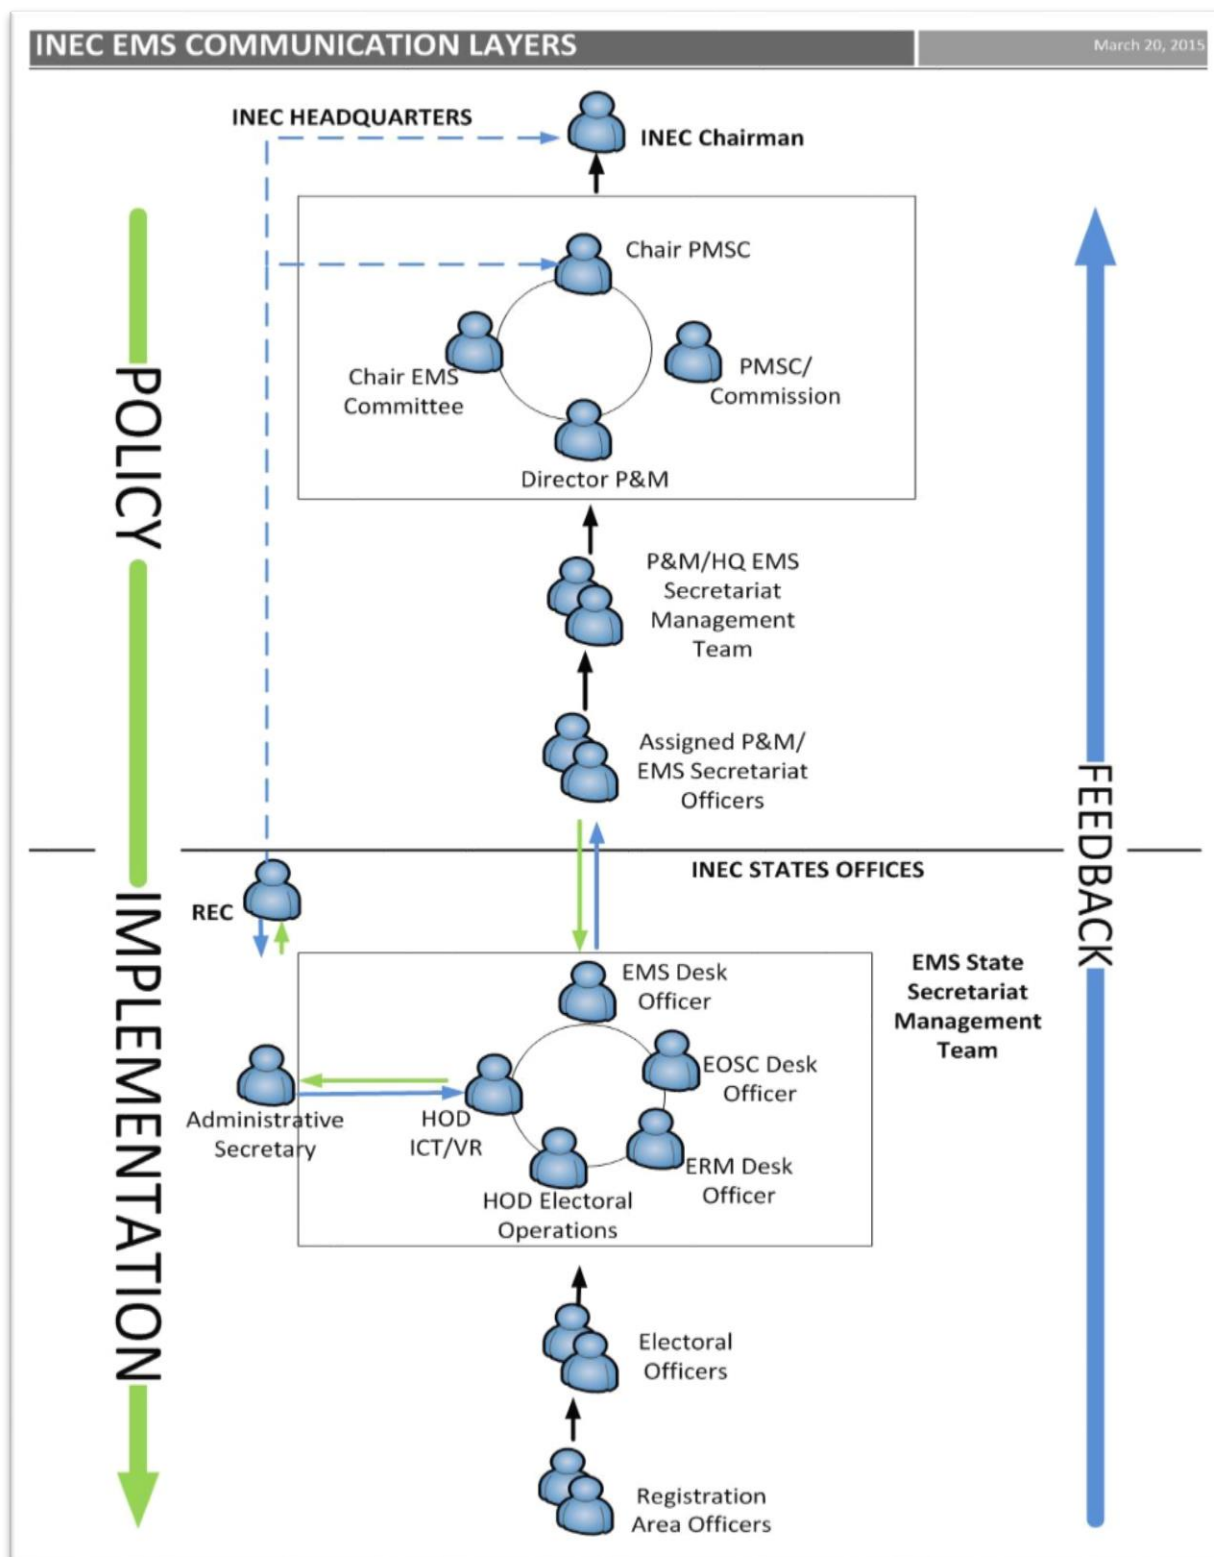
INEC EMS COMMUNICATION LAYERS

March 20, 2015

INEC HEADQUARTERS

INEC Chairman

Chair PMSC

Chair EMS Committee

PMSC/ Commission

Director P&M

P&M/HQ EMS Secretariat Management Team

Assigned P&M/ EMS Secretariat Officers

POLICY

IMPLEMENTATION

FEEDBACK

INEC STATES OFFICES

REC

EMS Desk Officer

EMS State Secretariat Management Team

EOSC Desk Officer

Administrative Secretary

HOD ICT/VR

ERM Desk Officer

HOD Electoral Operations

Electoral Officers

Registration Area Officers